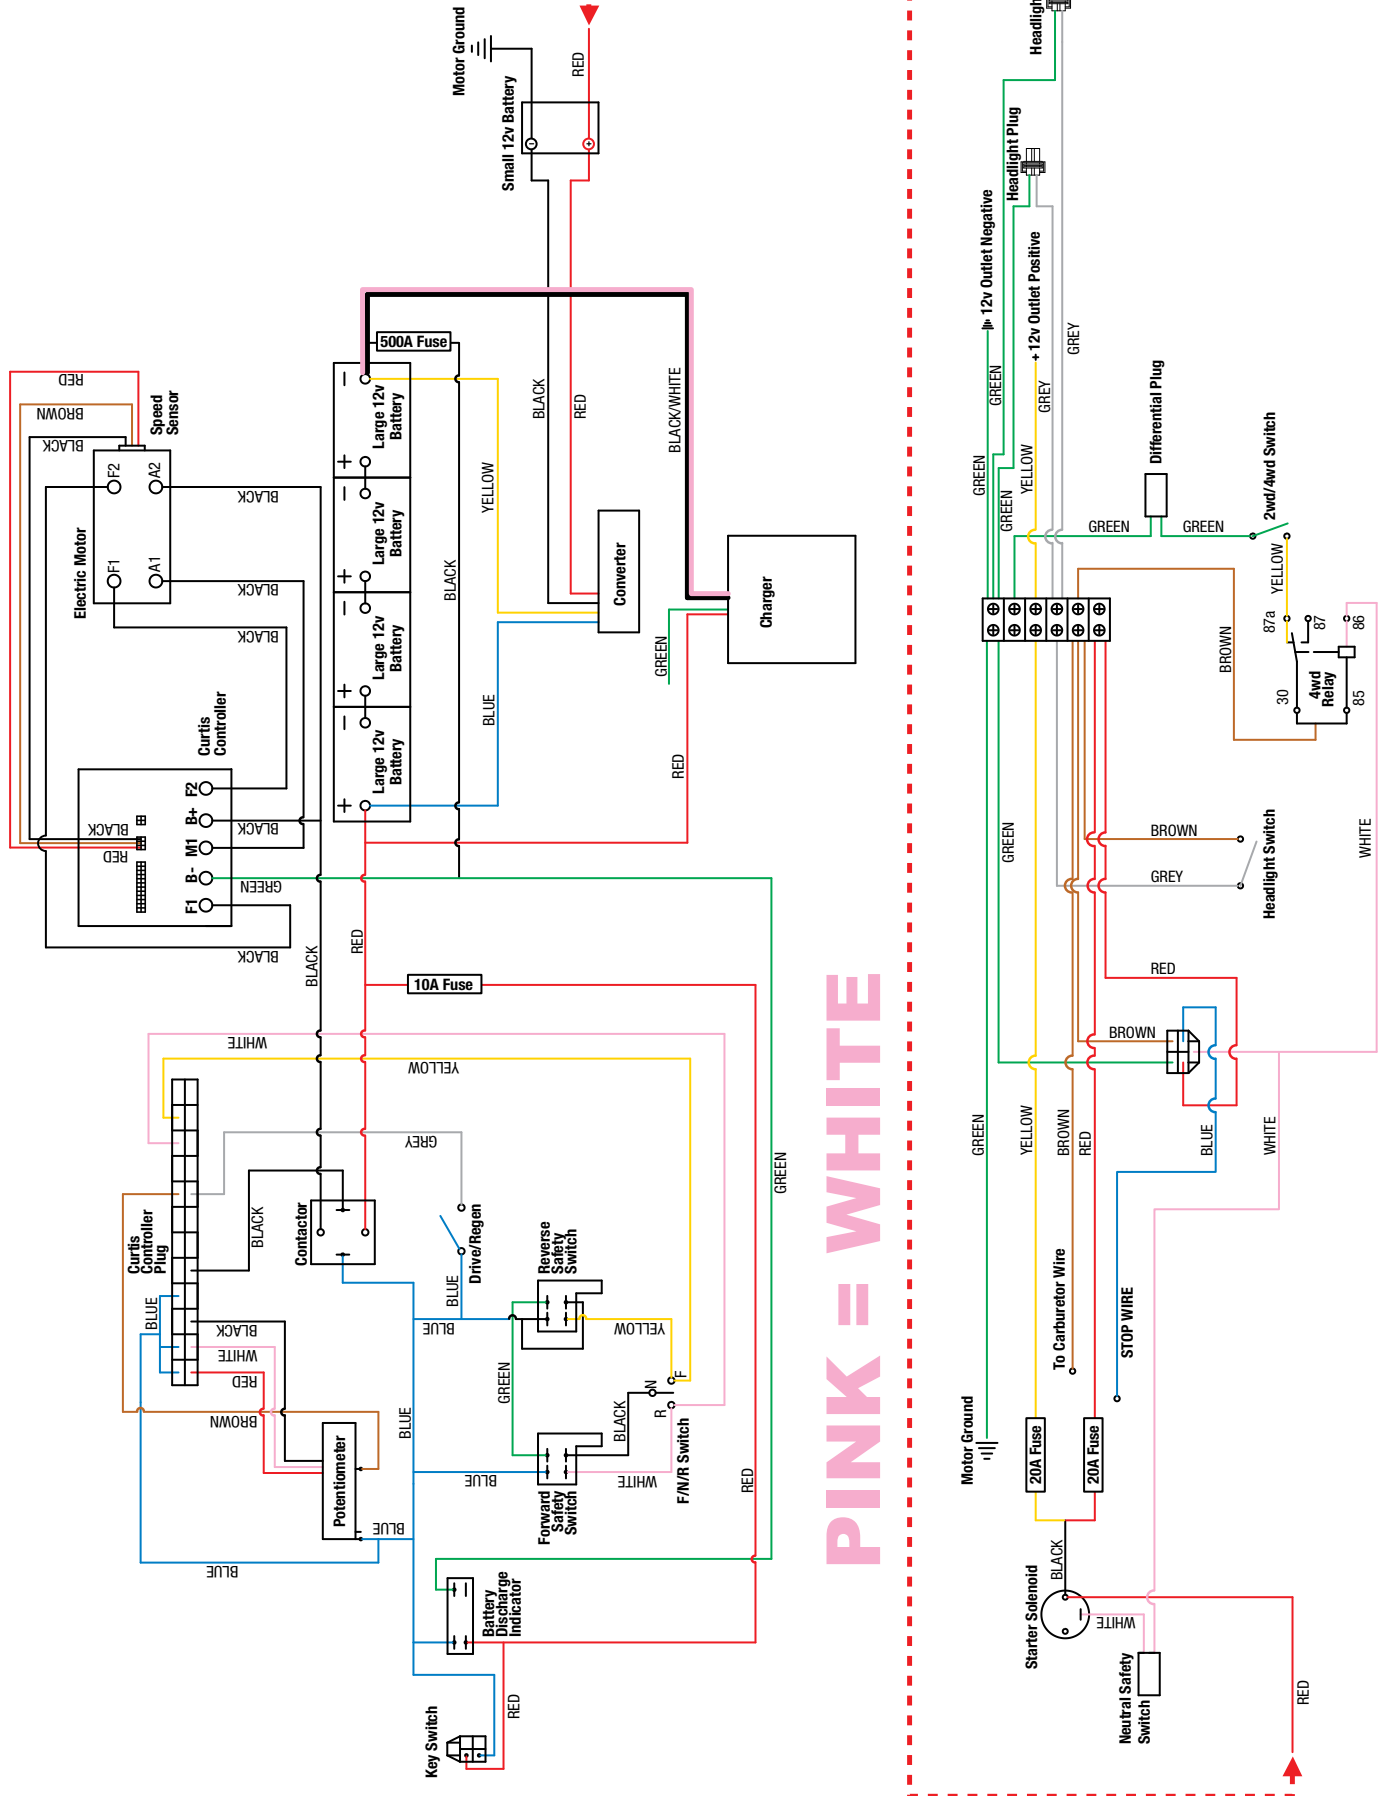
Motor Ground
Small 12v Battery
RED
500A Fuse
Large 12v Battery
Large 12v Battery
Large 12v Battery
Large 12v Battery
BLACK
RED
BLACK/WHITE
YELLOW
BLACK
BLUE
Converter
Charger
GREEN
RED
RED
BROWN
BLACK
Speed Sensor
F2
A2
F1
A1
Electric Motor
BLACK
BLACK
BLACK
Curtis Controller
F2
B+
M1
B-
F1
BLACK
RED
BLACK
GREEN
BLACK
BLACK
RED
10A Fuse
WHITE
YELLOW
GREY
Curtis Controller Plug
BLACK
Contactor
Drive/Regen
BLUE
Reverse Safety Switch
BLUE
YELLOW
GREEN
BLUE
BLACK
WHITE
RED
BROWN
Potentiometer
BLUE
BLUE
BLUE
BLACK
N
F
R
F/N/R Switch
WHITE
BLUE
Forward Safety Switch
GREEN
RED
Battery Discharge Indicator
BLUE
RED
Key Switch
PINK = WHITE
Headlight
Headlight Plug
12v Outlet Negative
12v Outlet Positive
GREY
GREEN
GREY
GREEN
YELLOW
GREEN
Differential Plug
GREEN
GREEN
2wd/4wd Switch
YELLOW
87a
87
86
30
4wd Relay
85
BROWN
GREEN
BROWN
GREY
Headlight Switch
WHITE
RED
BROWN
GREEN
YELLOW
BROWN
RED
BLUE
WHITE
To Carburetor Wire
STOP WIRE
Motor Ground
20A Fuse
20A Fuse
BLACK
Starter Solenoid
WHITE
Neutral Safety Switch
RED